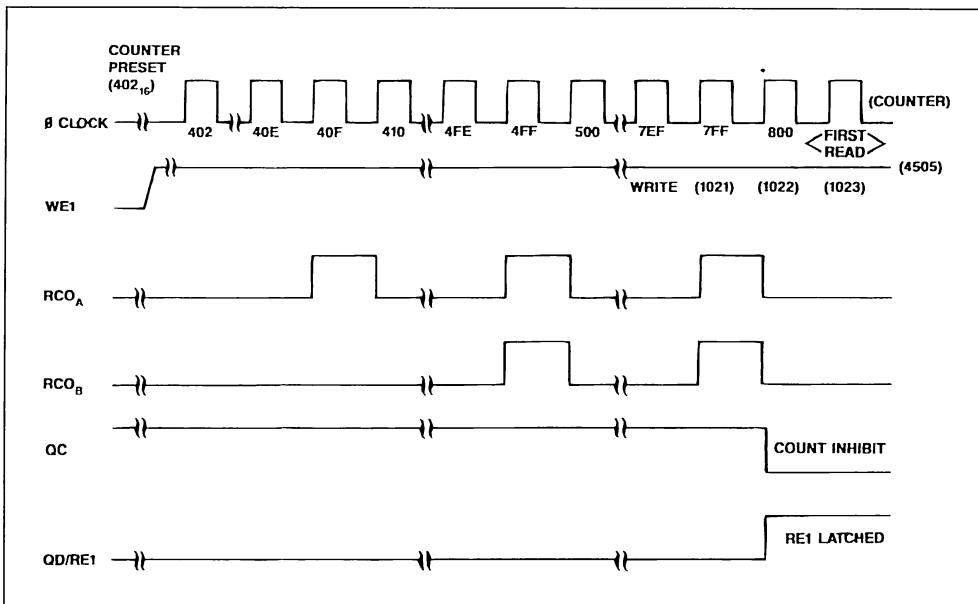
COUNTER PRESET ($402_{16}$)

ø CLOCK

402 40E 40F 410 4FE 4FF 500 7EF 7FF 800 <FIRST READ>

(COUNTER)

WE1

WRITE (1021) (1022) (1023)

(4505)

$RCO_A$

$RCO_B$

QC

COUNT INHIBIT

QD/RE1

RE1 LATCHED